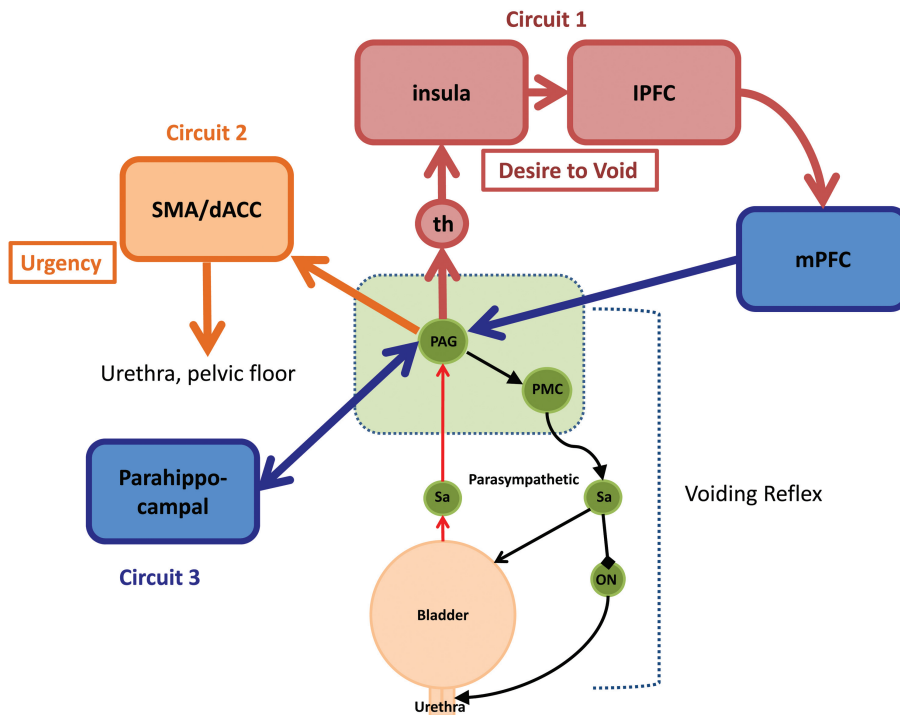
Circuit 1

insula

IPFC

Desire to Void

Circuit 2

SMA/dACC

Urgency

th

mPFC

PAG

Urethra, pelvic floor

PMC

Parahippocampal

Parasympathetic

Sa

Sa

Voiding Reflex

Circuit 3

ON

Bladder

Urethra